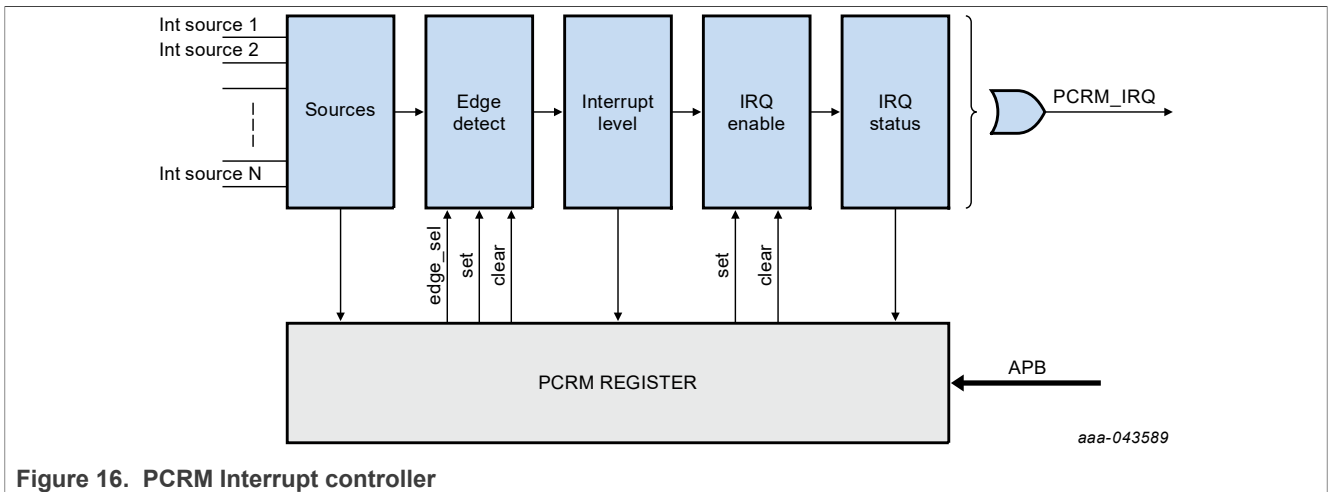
Int source 1
Int source 2
Int source N
Sources
Edge detect
Interrupt level
IRQ enable
IRQ status
PCRM_IRQ
edge_sel
set
clear
set
clear
PCRM REGISTER
APB
aaa-043589
Figure 16. PCRM Interrupt controller